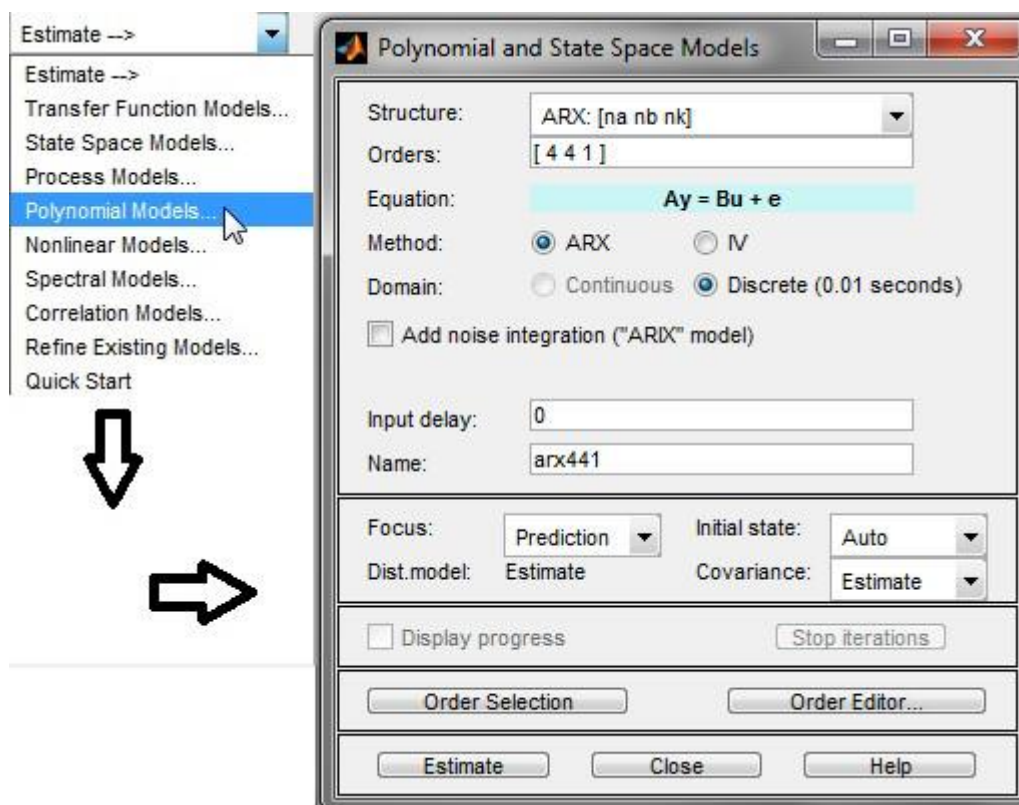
Estimate -->

Estimate -->
Transfer Function Models...
State Space Models...
Process Models...
Polynomial Models...
Nonlinear Models...
Spectral Models...
Correlation Models...
Refine Existing Models...
Quick Start

Polynomial and State Space Models

Structure: ARX: [na nb nk]
Orders: [4 4 1]
Equation: Ay = Bu + e
Method: ARX IV
Domain: Continuous Discrete (0.01 seconds)
Add noise integration ("ARIX" model)

Input delay: 0
Name: arx441

Focus: Prediction
Initial state: Auto
Dist.model: Estimate
Covariance: Estimate

Display progress
Stop iterations

Order Selection
Order Editor...

Estimate
Close
Help